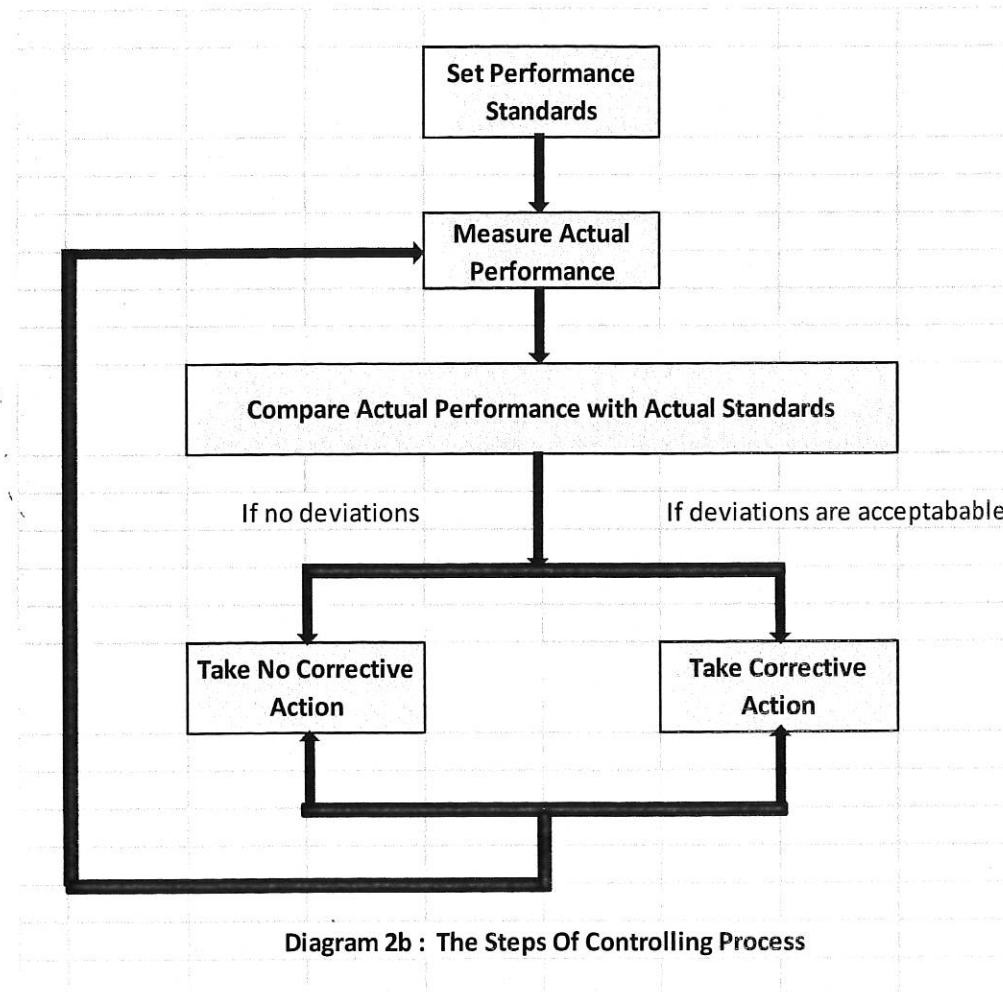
Set Performance Standards

Measure Actual Performance

Compare Actual Performance with Actual Standards

If no deviations

If deviations are acceptable

Take No Corrective Action

Take Corrective Action

Diagram 2b : The Steps Of Controlling Process